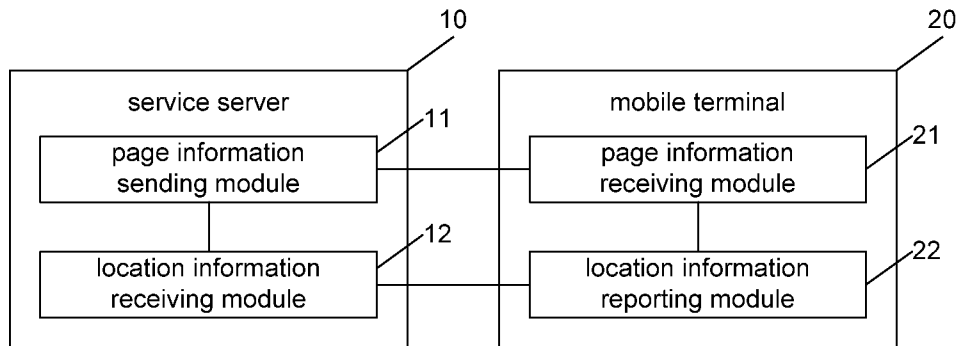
10

20

service server

11

page information sending module

12

location information receiving module

mobile terminal

21

page information receiving module

22

location information reporting module